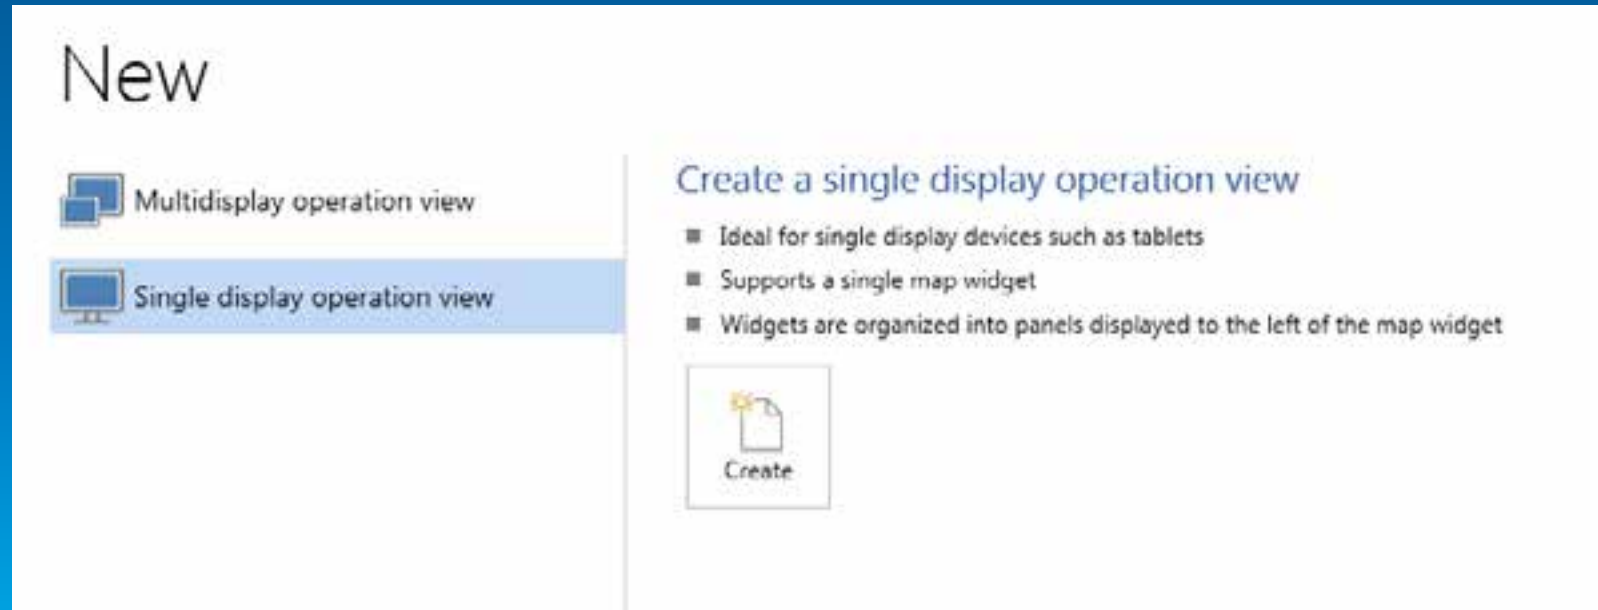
New

Multidisplay operation view

Single display operation view

Create a single display operation view

- Ideal for single display devices such as tablets
- Supports a single map widget
- Widgets are organized into panels displayed to the left of the map widget

Create